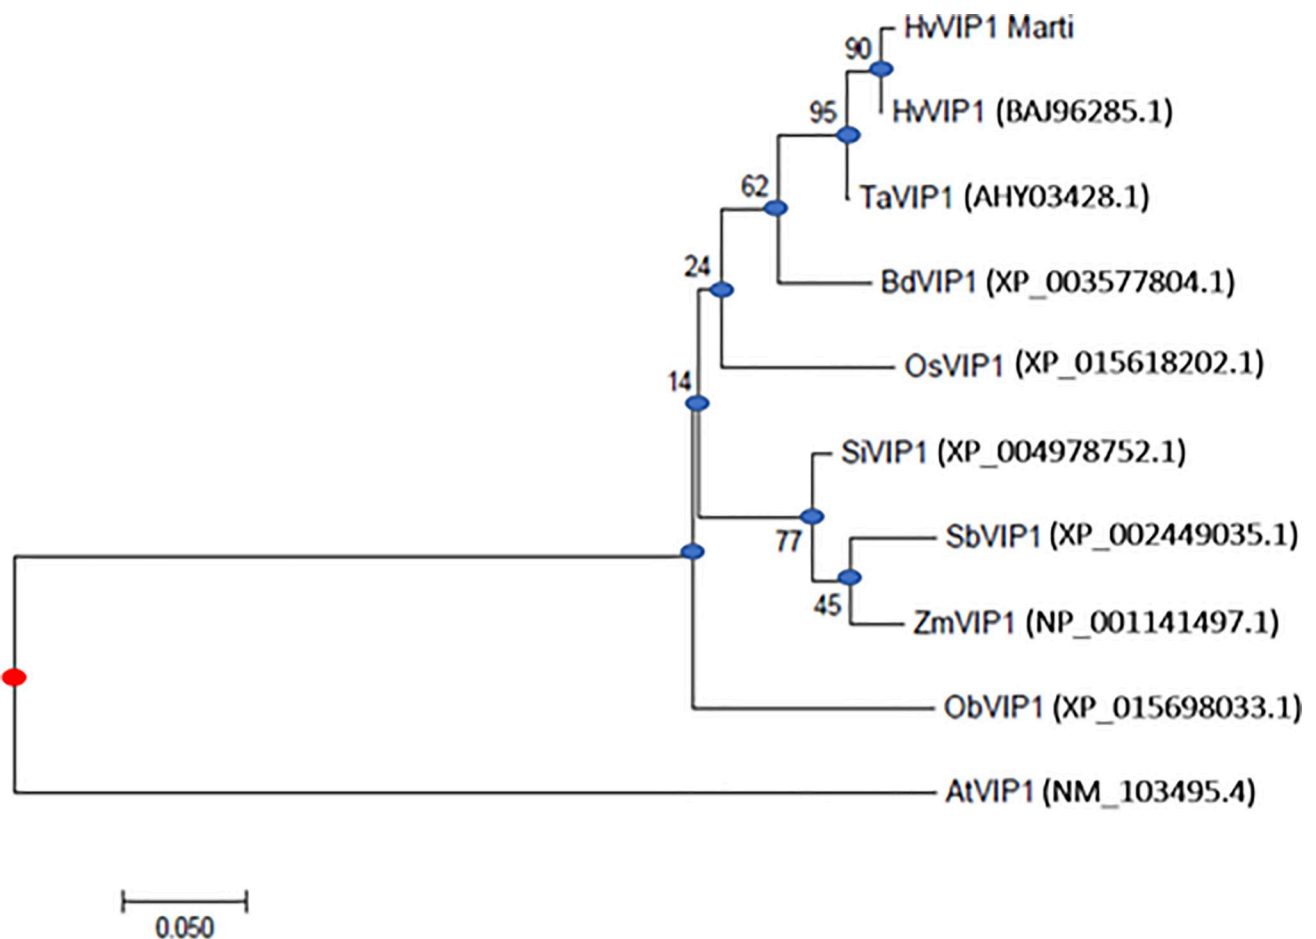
90
HvVIP1 Marti
95
HvVIP1 (BAJ96285.1)
62
TaVIP1 (AHY03428.1)
24
BdVIP1 (XP_003577804.1)
14
OsVIP1 (XP_015618202.1)
SiVIP1 (XP_004978752.1)
77
SbVIP1 (XP_002449035.1)
45
ZmVIP1 (NP_001141497.1)
ObVIP1 (XP_015698033.1)
AtVIP1 (NM_103495.4)
0.050